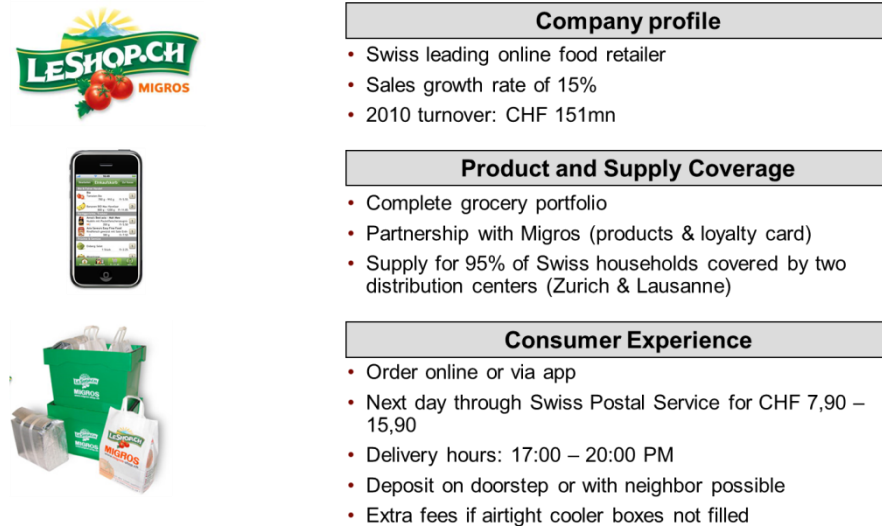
LESHOP.CH
MIGROS

Company profile

• Swiss leading online food retailer
• Sales growth rate of 15%
• 2010 turnover: CHF 151mn

Product and Supply Coverage

• Complete grocery portfolio
• Partnership with Migros (products & loyalty card)
• Supply for 95% of Swiss households covered by two distribution centers (Zurich & Lausanne)

Consumer Experience

• Order online or via app
• Next day through Swiss Postal Service for CHF 7,90 – 15,90
• Delivery hours: 17:00 – 20:00 PM
• Deposit on doorstep or with neighbor possible
• Extra fees if airtight cooler boxes not filled